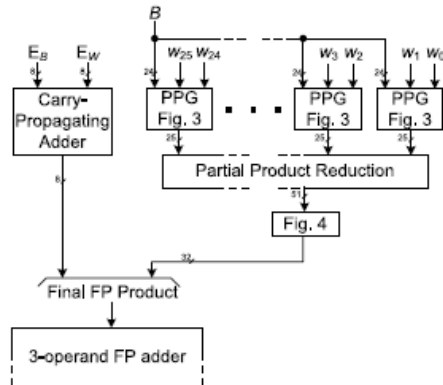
$E_B$
$E_W$
8
8
Carry-Propagating Adder
8
B
24
$w_{25}$ $w_{24}$
PPG Fig. 3
25
24
$w_3$ $w_2$
PPG Fig. 3
25
24
$w_1$ $w_0$
PPG Fig. 3
25
Partial Product Reduction
51
Fig. 4
32
Final FP Product
3-operand FP adder